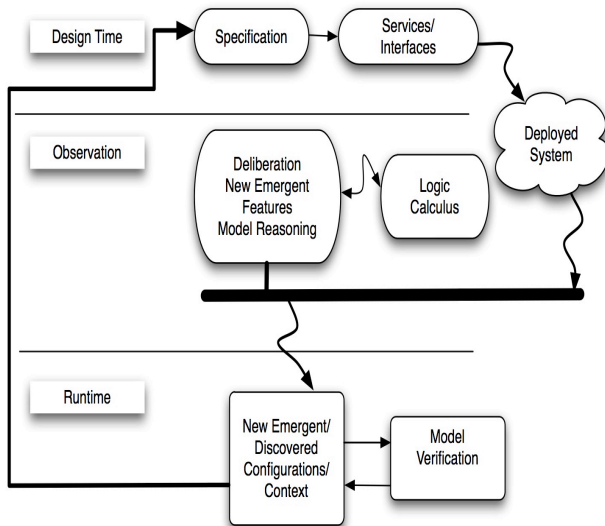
Design Time

Specification

Services/ Interfaces

Deployed System

Observation

Deliberation New Emergent Features Model Reasoning

Logic Calculus

Runtime

New Emergent/ Discovered Configurations/ Context

Model Verification